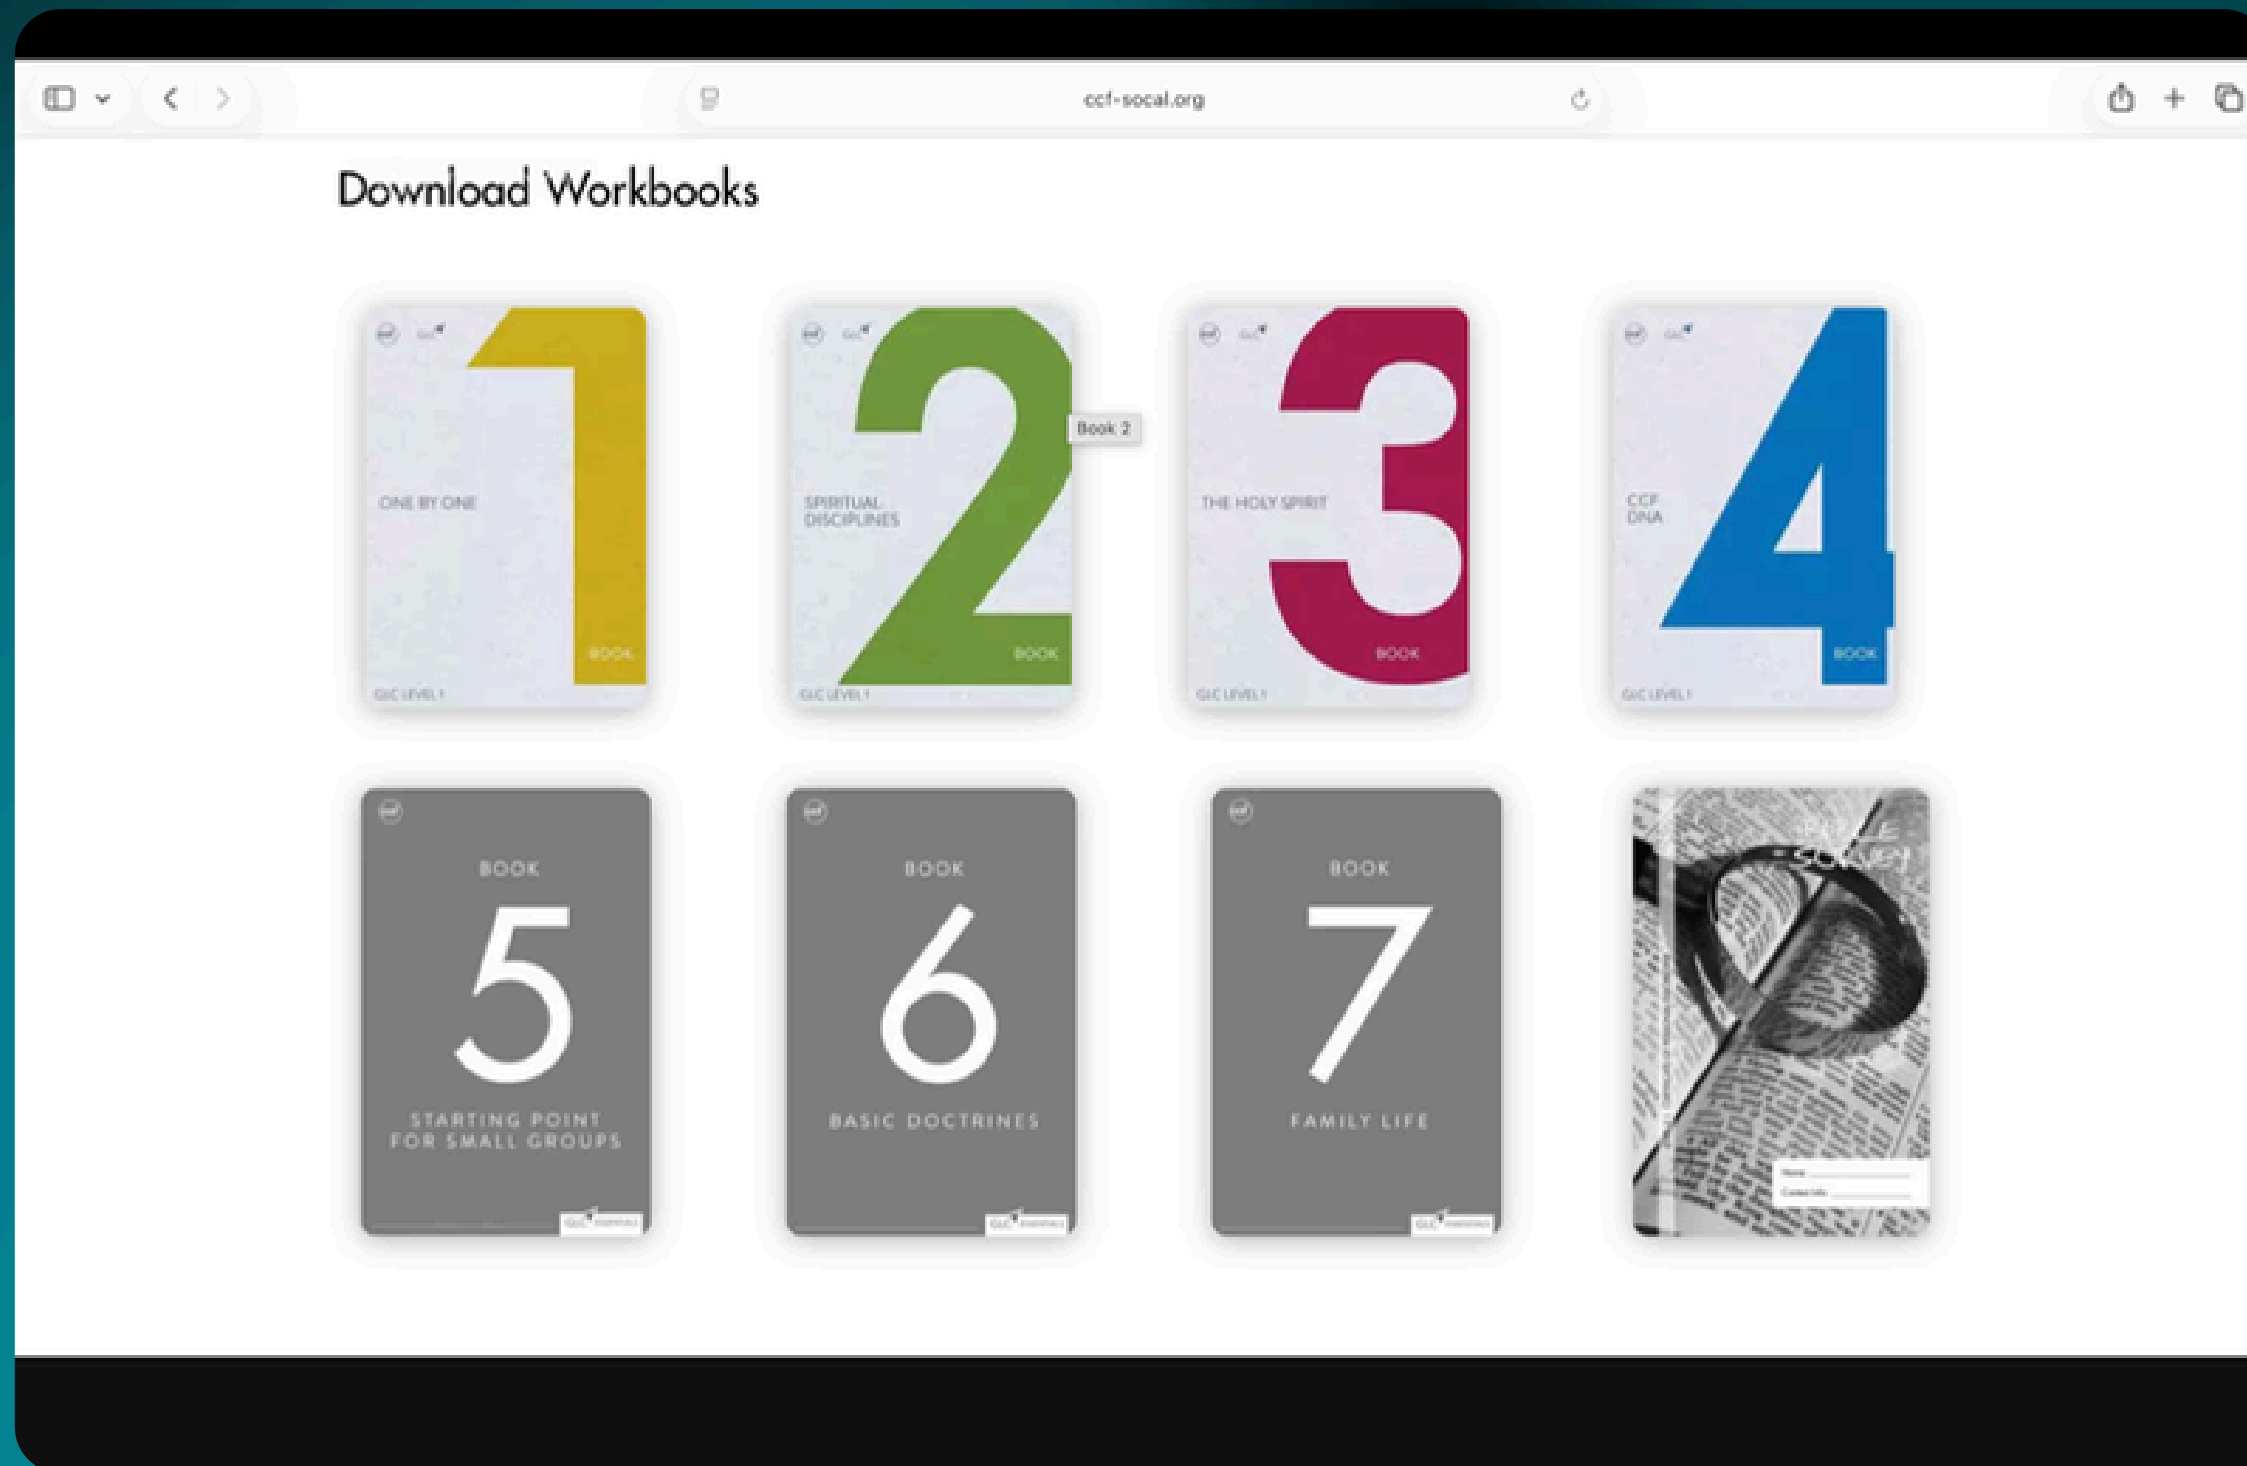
ccf-socal.org

Download Workbooks

ONE BY ONE
1
BOOK
GLC LEVEL 1

SPIRITUAL DISCIPLINES
2
BOOK
GLC LEVEL 1

Book 2

THE HOLY SPIRIT
3
BOOK
GLC LEVEL 1

CCF DNA
4
BOOK
GLC LEVEL 1

BOOK
5
STARTING POINT FOR SMALL GROUPS

BOOK
6
BASIC DOCTRINES

BOOK
7
FAMILY LIFE

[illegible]